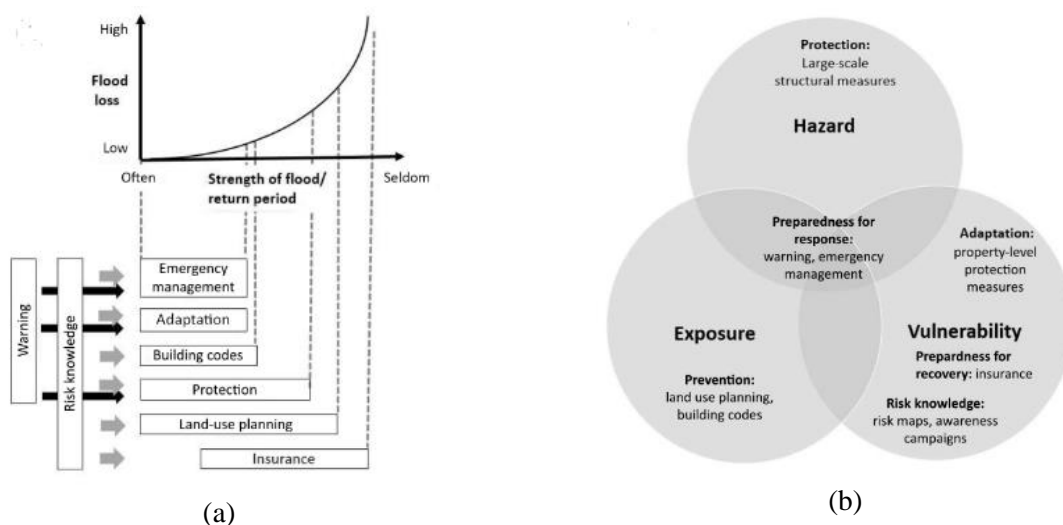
High

Flood loss

Low

Often

Strength of flood/ return period

Seldom

Warning

Risk knowledge

Emergency management

Adaptation

Building codes

Protection

Land-use planning

Insurance

(a)

Protection: Large-scale structural measures

Hazard

Preparedness for response: warning, emergency management

Adaptation: property-level protection measures

Exposure

Vulnerability

Prepardness for recovery: insurance

Prevention: land use planning, building codes

Risk knowledge: risk maps, awareness campaigns

(b)